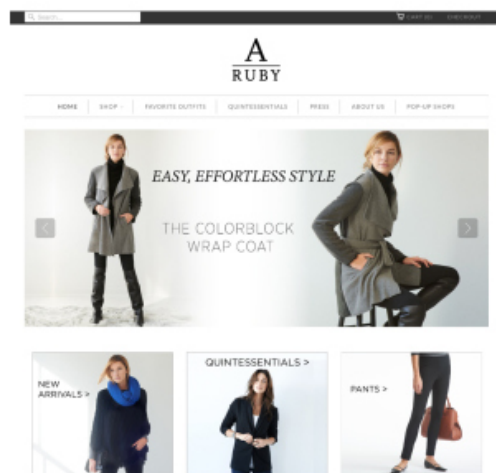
Q Search

CART (0) CHECKOUT

A
RUBY

HOME | SHOP | FAVORITE OUTFITS | QUINTESSENTIALS | PRESS | ABOUT US | POP-UP SHOPS

EASY, EFFORTLESS STYLE

THE COLORBLOCK WRAP COAT

NEW ARRIVALS >

QUINTESSENTIALS >

PANTS >